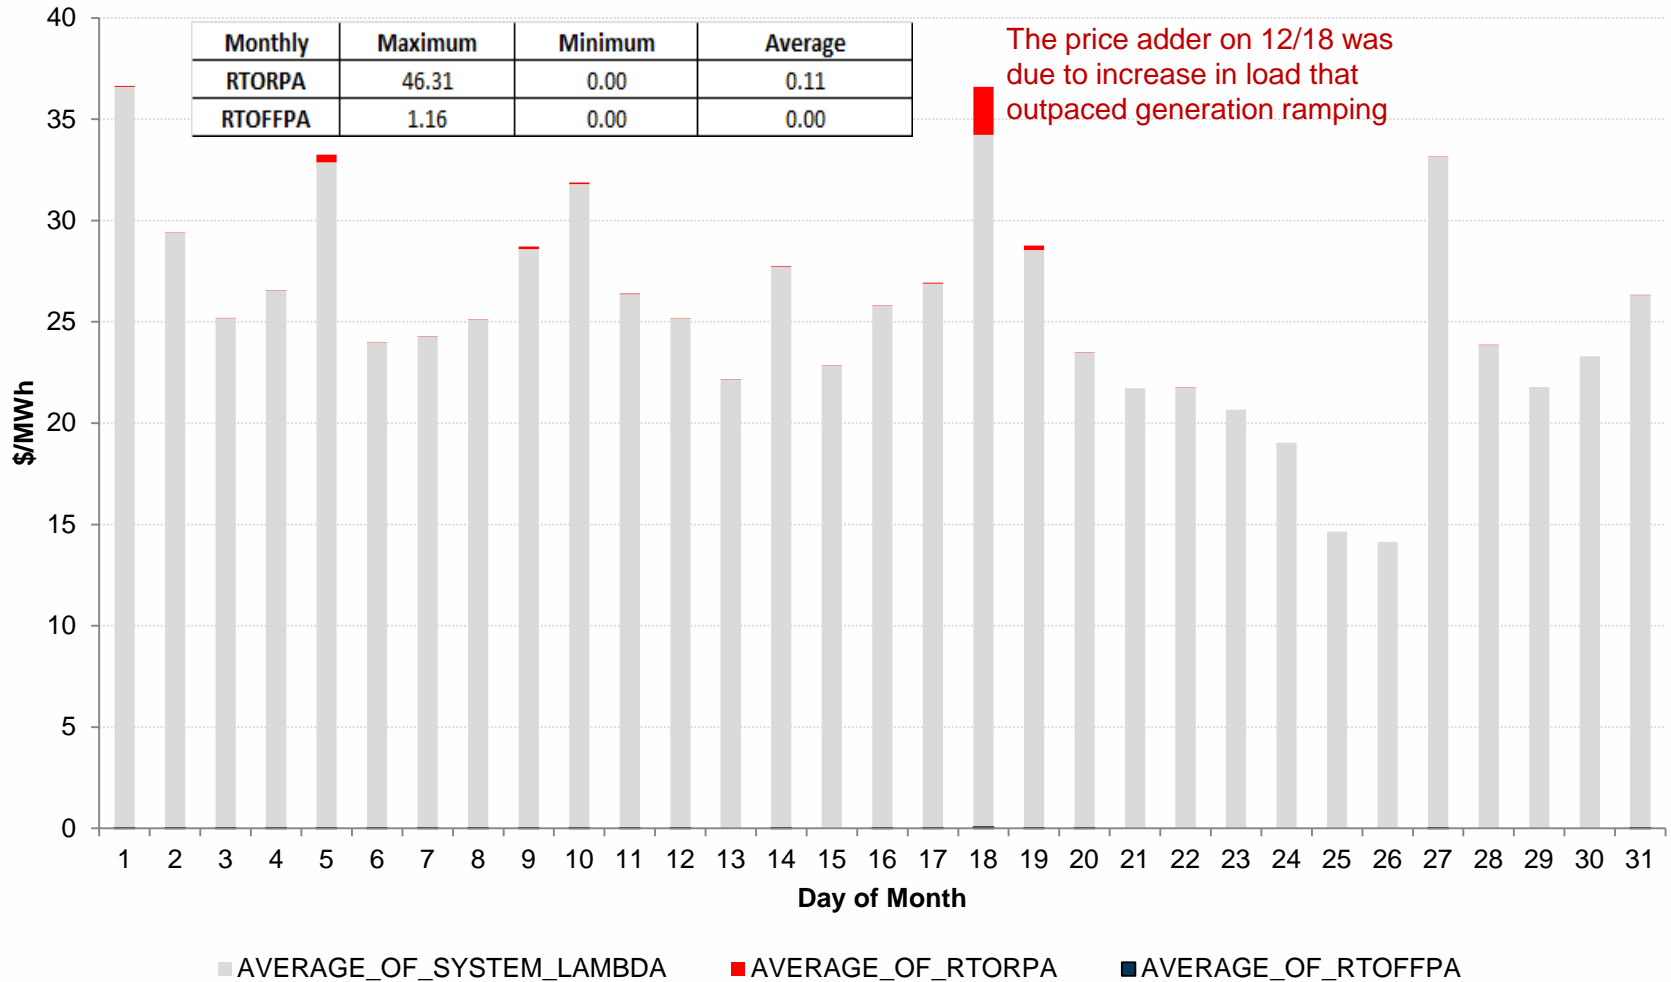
| Monthly | Maximum | Minimum | Average |
|---|---|---|---|
| RTORPA | 46.31 | 0.00 | 0.11 |
| RTOFFPA | 1.16 | 0.00 | 0.00 |

The price adder on 12/18 was due to increase in load that outpaced generation ramping

40
35
30
25
20
15
10
5
0

$/MWh

1 2 3 4 5 6 7 8 9 10 11 12 13 14 15 16 17 18 19 20 21 22 23 24 25 26 27 28 29 30 31

Day of Month

AVERAGE_OF_SYSTEM_LAMBDA AVERAGE_OF_RTORPA AVERAGE_OF_RTOFFPA